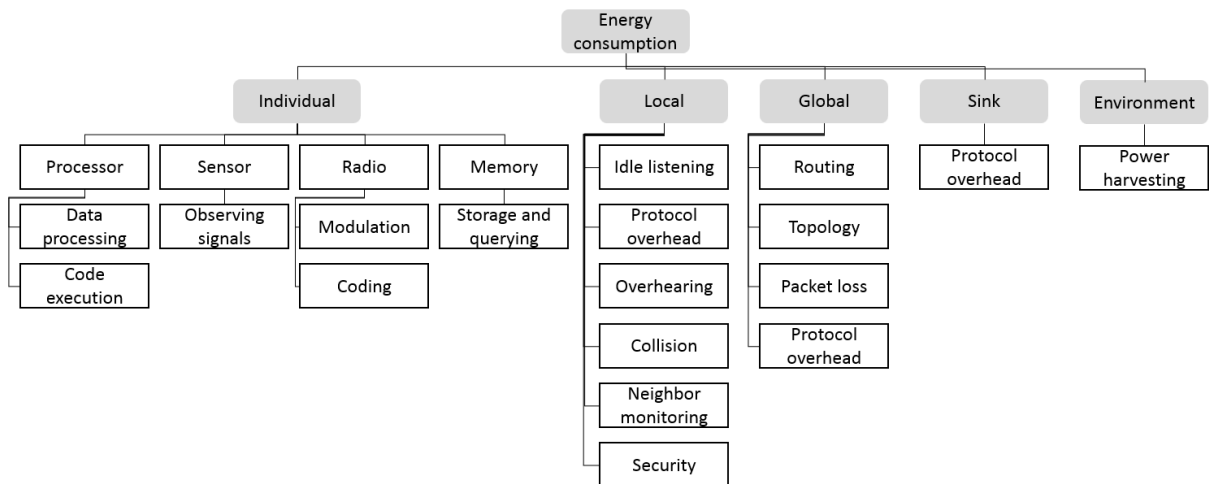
Energy consumption

Individual

Processor
Data processing
Code execution

Sensor
Observing signals

Radio
Modulation
Coding

Memory
Storage and querying

Local
Idle listening
Protocol overhead
Overhearing
Collision
Neighbor monitoring
Security

Global
Routing
Topology
Packet loss
Protocol overhead

Sink
Protocol overhead

Environment
Power harvesting